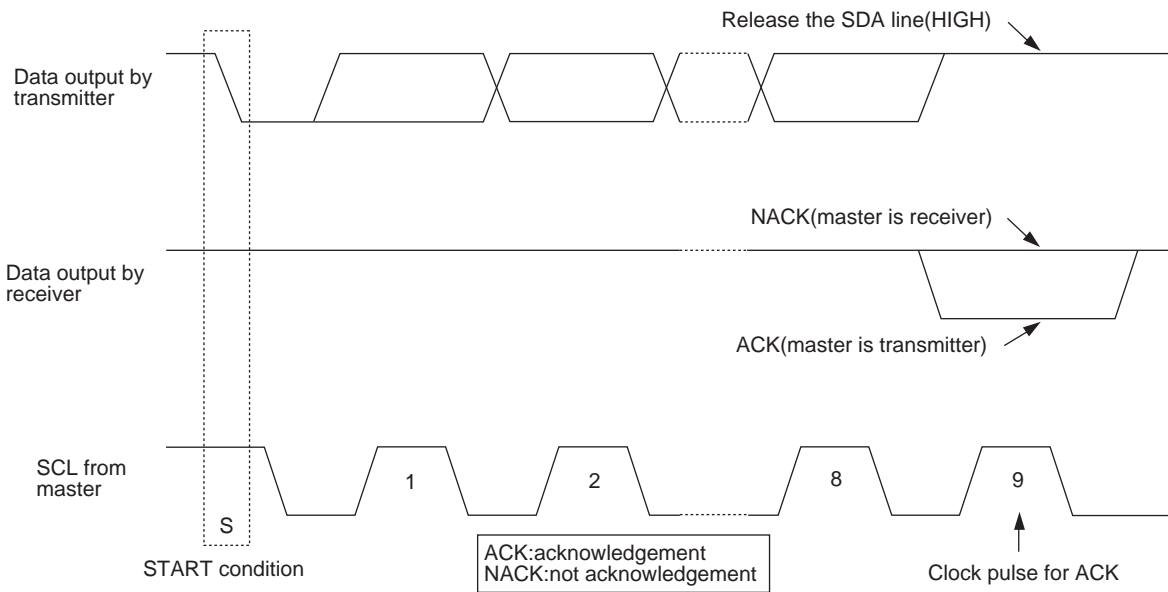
Release the SDA line(HIGH)

Data output by transmitter

NACK(master is receiver)

Data output by receiver

ACK(master is transmitter)

SCL from master

1

2

8

9

S

START condition

ACK:acknowledgement
NACK:not acknowledgement

Clock pulse for ACK